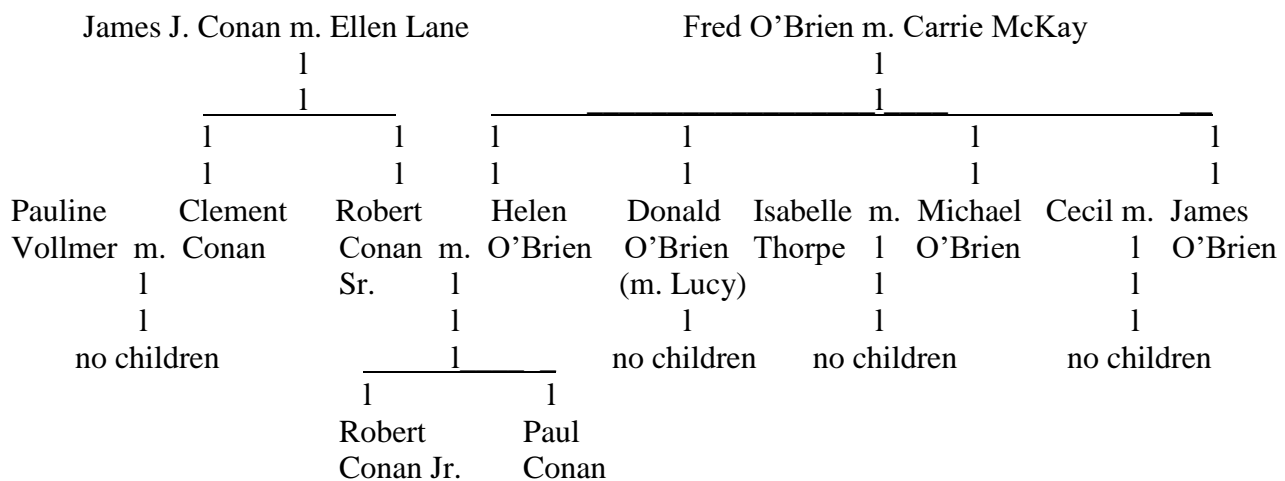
James J. Conan m. Ellen Lane

Fred O'Brien m. Carrie McKay

Pauline Vollmer m. Clement Conan

no children

Robert Conan Sr. m. Helen O'Brien

Robert Conan Jr.

Paul Conan

Donald O'Brien (m. Lucy)

no children

Isabelle Thorpe m. Michael O'Brien

no children

Cecil m. James O'Brien

no children